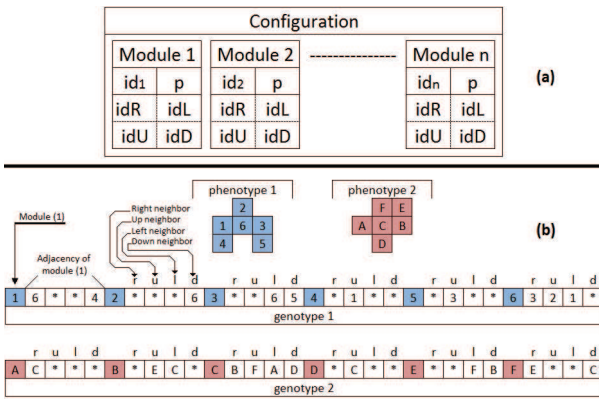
Configuration

| Module 1 | |
|---|---|
| id$_1$ | p |
| idR | idL |
| idU | idD |

| Module 2 | |
|---|---|
| id$_2$ | p |
| idR | idL |
| idU | idD |

--------------

| Module n | |
|---|---|
| id$_n$ | p |
| idR | idL |
| idU | idD |

(a)

phenotype 1

2
1 6 3
4 5

phenotype 2

F E
A C B
D

(b)

Module (1)

Adjacency of module (1)

Right neighbor
Up neighbor
Left neighbor
Down neighbor

r u l d r u l d r u l d r u l d r u l d

1 6 * * 4 2 * * * 6 3 * * 6 5 4 * 1 * * 5 * 3 * * 6 3 2 1 *

genotype 1

r u l d r u l d r u l d r u l d r u l d

A C * * * B * E C * C B F A D D * C * * E * * F B F E * * C

genotype 2